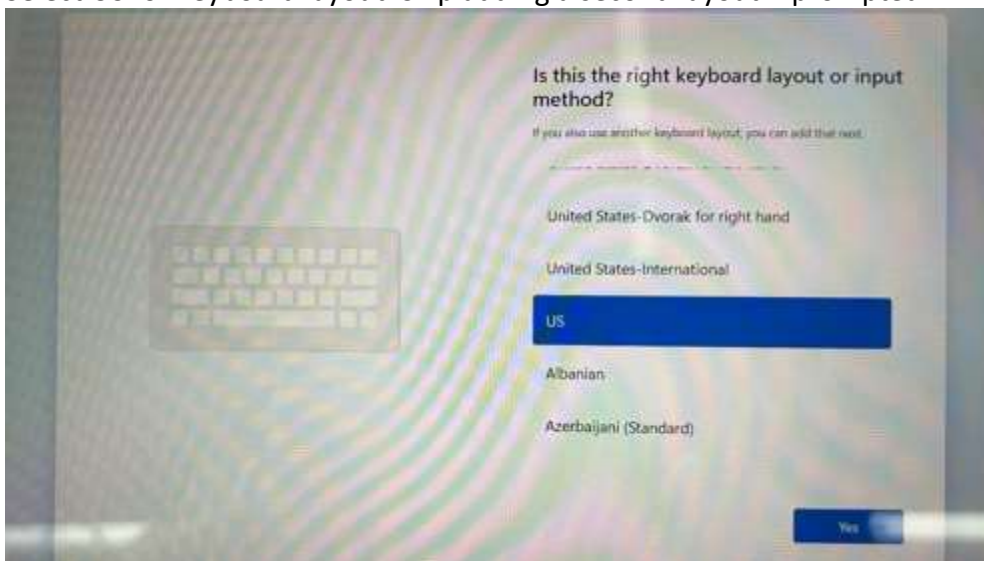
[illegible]

Is this the right keyboard layout or input method?

If you also use another keyboard layout, you can add that next.

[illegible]

United States-Dvorak for right hand

United States-International

US

Albanian

Azerbaijani (Standard)

Yes